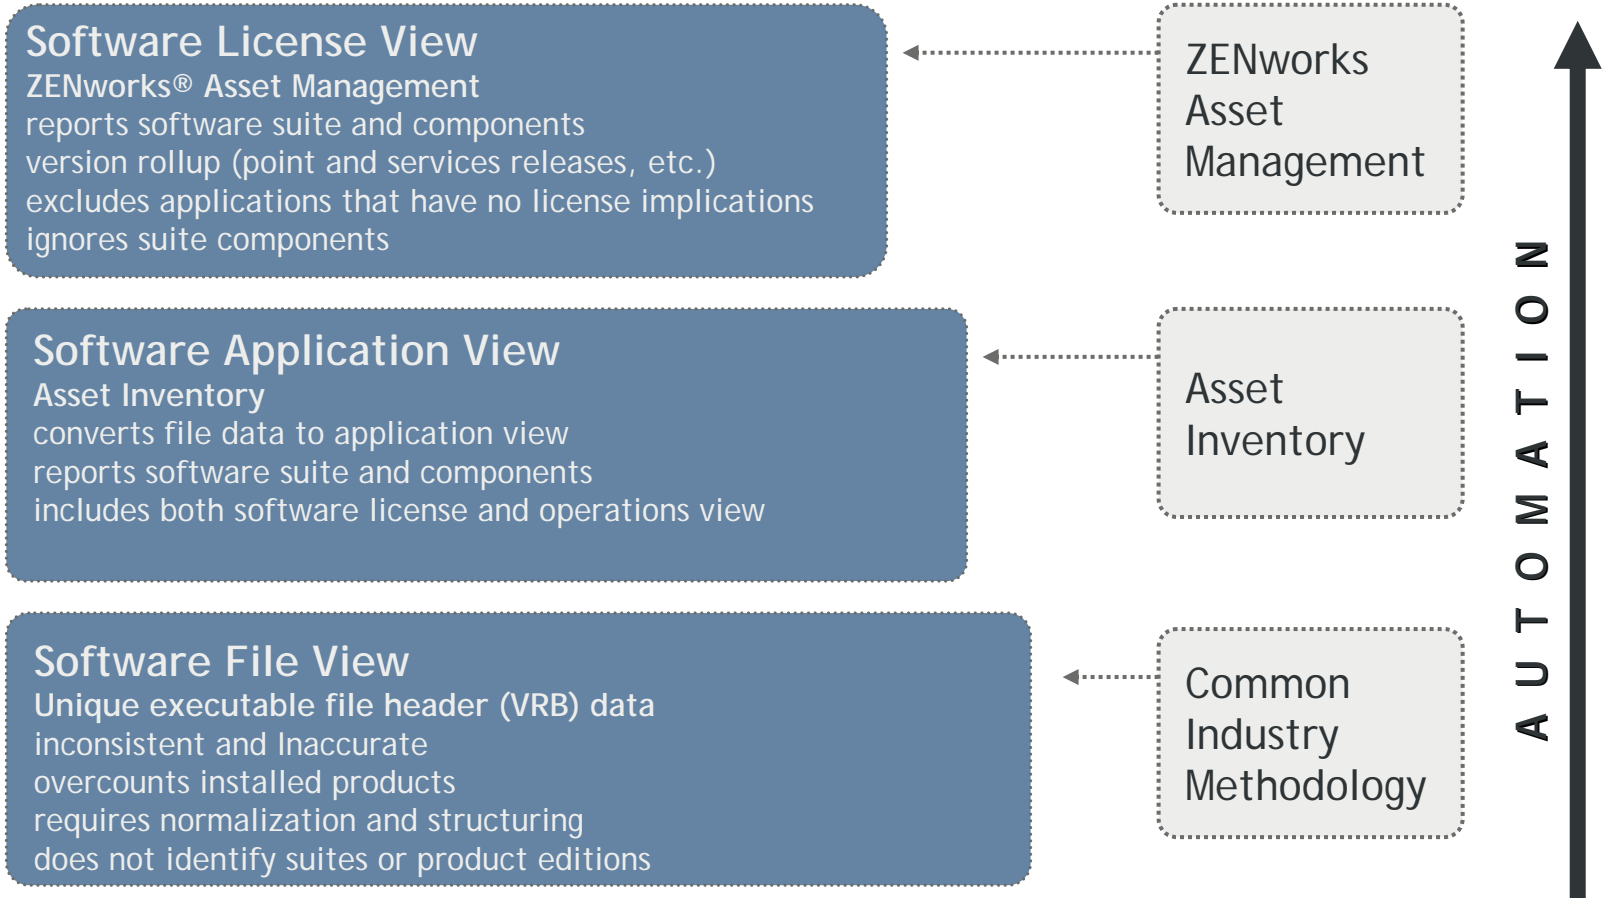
Software License View
ZENworks® Asset Management
reports software suite and components
version rollup (point and services releases, etc.)
excludes applications that have no license implications
ignores suite components

ZENworks Asset Management

Software Application View
Asset Inventory
converts file data to application view
reports software suite and components
includes both software license and operations view

Asset Inventory

Software File View
Unique executable file header (VRB) data
inconsistent and Inaccurate
overcounts installed products
requires normalization and structuring
does not identify suites or product editions

Common Industry Methodology

AUTOMATION